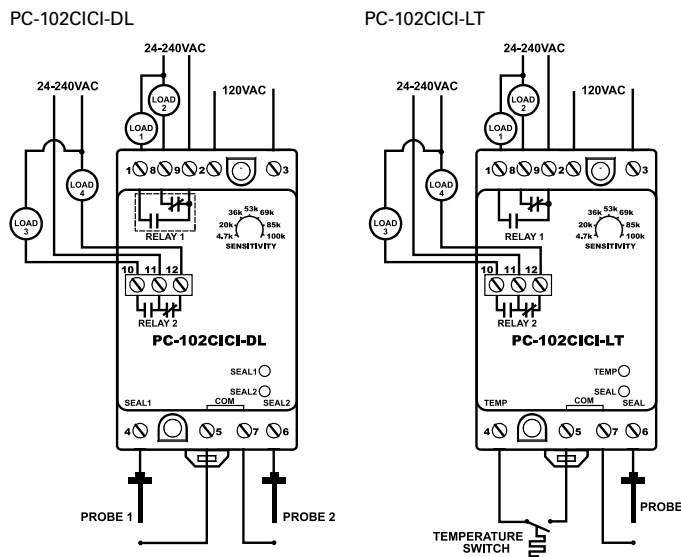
PC-102CICI-DL

24-240VAC

24-240VAC

LOAD 2

LOAD 1

120VAC

LOAD 4

LOAD 3

1 8 9 2 3

36k 53k 69k
20k 85k
4.7k 100k
SENSITIVITY

RELAY 1

10 11 12

RELAY 2

PC-102CICI-DL

SEAL1

SEAL2

SEAL1 COM SEAL2

4 5 7 6

PROBE 1

PROBE 2

PC-102CICI-LT

24-240VAC

24-240VAC

LOAD 2

LOAD 1

120VAC

LOAD 4

LOAD 3

1 8 9 2 3

36k 53k 69k
20k 85k
4.7k 100k
SENSITIVITY

RELAY 1

10 11 12

RELAY 2

PC-102CICI-LT

TEMP

SEAL

TEMP COM SEAL

4 5 7 6

PROBE

TEMPERATURE SWITCH